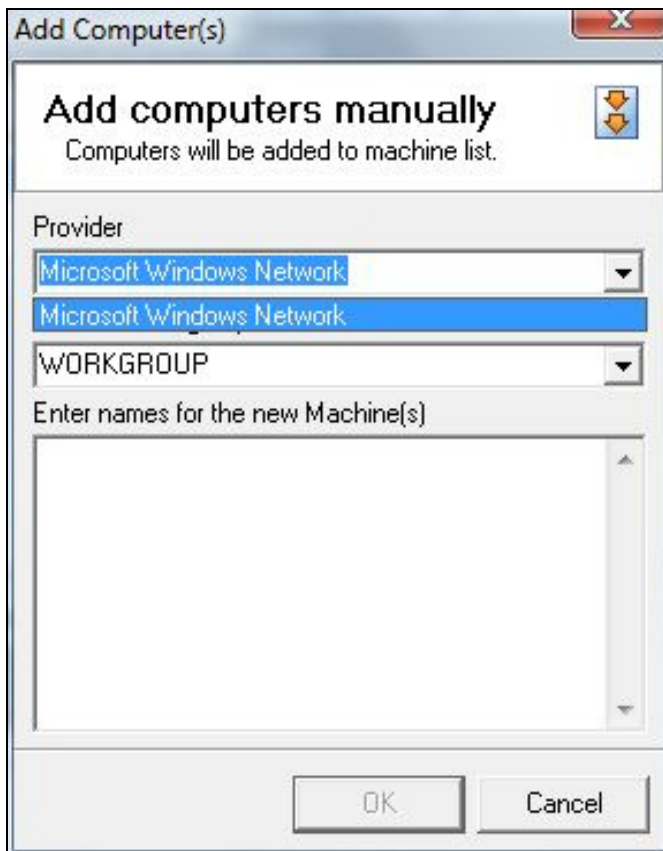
Add Computer(s)

Add computers manually
Computers will be added to machine list.

Provider

Microsoft Windows Network

Microsoft Windows Network

WORKGROUP

Enter names for the new Machine(s)

OK

Cancel